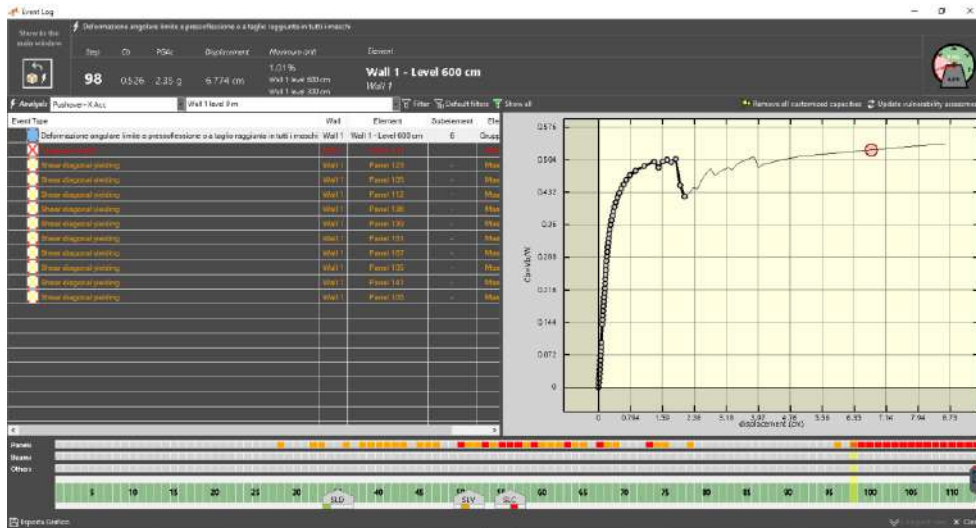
Event Log

Show to the main window

Deformazione angolare limite a pressoflessione o a taglio raggiunta in tutti i maschi

Step 98
Ct 0.526
PGAc 2.35 g
Displacement 6.774 cm
Maximum drift 1.01 % Wall 1 level 600 cm Wall 1 level 300 cm
Element Wall 1 - Level 600 cm Wall 1

Analysis Pushover - X Acc
Wall 1 level 0 m
Filter Default filters Show all
Remove all customized capacities Update vulnerability assessment

| Event Type | Wall | Element | Subelement | Ele |
|---|---|---|---|---|
| Deformazione angolare limite a pressoflessione o a taglio raggiunta in tutti i maschi | Wall 1 | Wall 1 - Level 600 cm | 6 | Grupp |
| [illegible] | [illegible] | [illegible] | | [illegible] |
| Shear diagonal yielding | Wall 1 | Panel 123 | - | Mas |
| Shear diagonal yielding | Wall 1 | Panel 135 | - | Mas |
| Shear diagonal yielding | Wall 1 | Panel 112 | - | Mas |
| Shear diagonal yielding | Wall 1 | Panel 136 | - | Mas |
| Shear diagonal yielding | Wall 1 | Panel 139 | - | Mas |
| Shear diagonal yielding | Wall 1 | Panel 131 | - | Mas |
| Shear diagonal yielding | Wall 1 | Panel 107 | - | Mas |
| Shear diagonal yielding | Wall 1 | Panel 135 | - | Mas |
| Shear diagonal yielding | Wall 1 | Panel 143 | - | Mas |
| Shear diagonal yielding | Wall 1 | Panel 105 | - | Mas |

0.576
0.504
0.432
0.36
0.288
0.216
0.144
0.072
0
Ct=Vb/W
0 0.794 1.59 2.38 3.18 3.97 4.76 5.56 6.35 7.14 7.94 8.73
displacement (cm)

Panels
Beams
Others

5 10 15 20 25 30 SLD 40 45 SLV SLC 60 65 70 75 80 85 90 95 100 105 110

Esporta Grafico